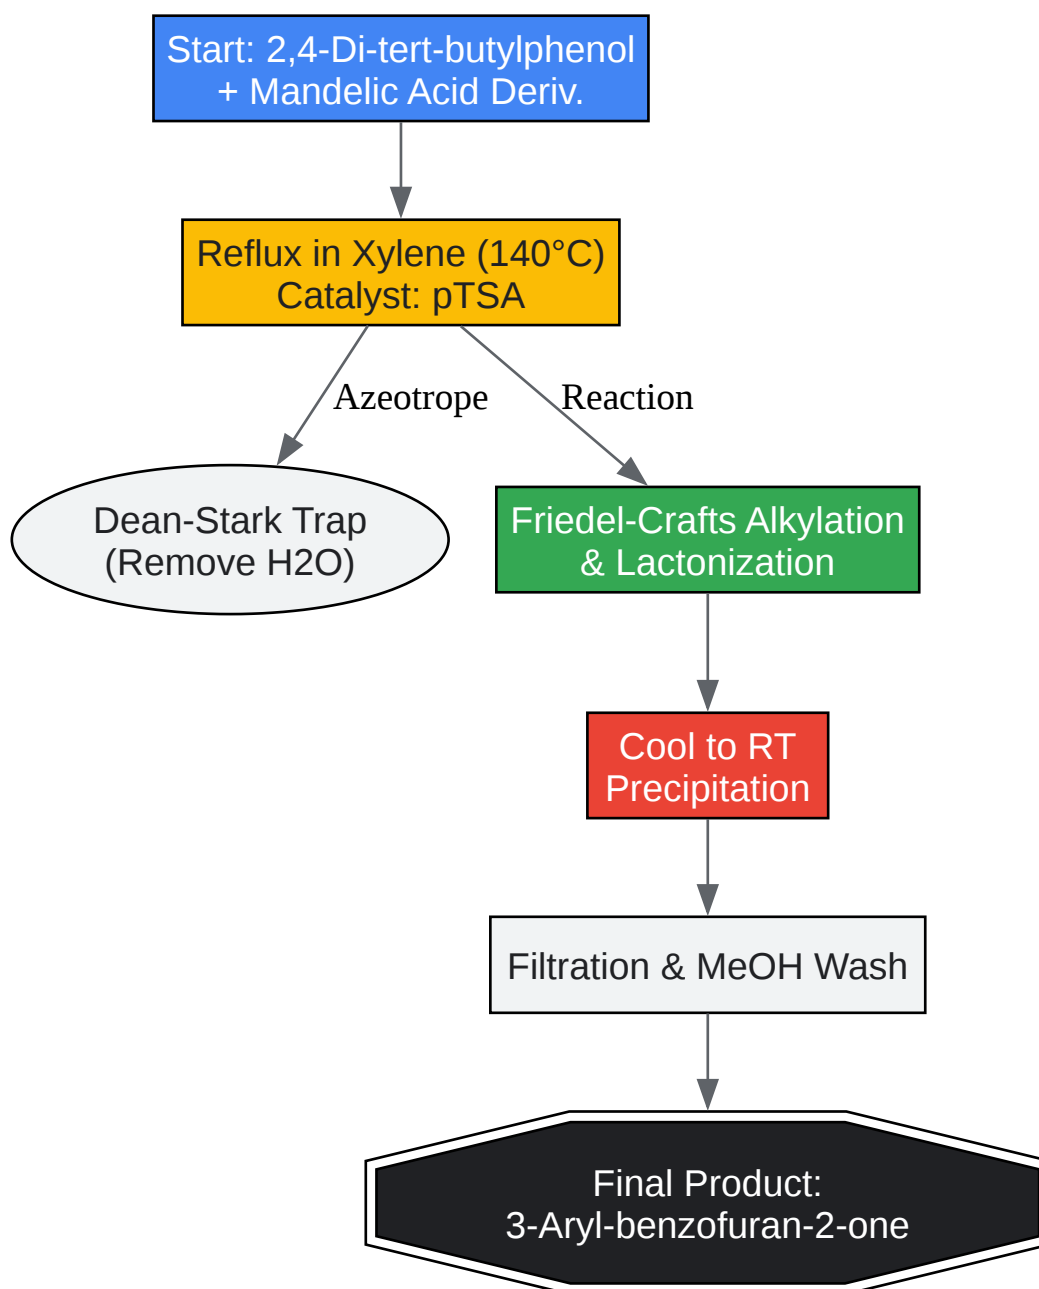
Start: 2,4-Di-tert-butylphenol
+ Mandelic Acid Deriv.

Reflux in Xylene (140°C)
Catalyst: pTSA

Azeotrope

Reaction

Dean-Stark Trap
(Remove H2O)

Friedel-Crafts Alkylation
& Lactonization

Cool to RT
Precipitation

Filtration & MeOH Wash

Final Product:
3-Aryl-benzofuran-2-one